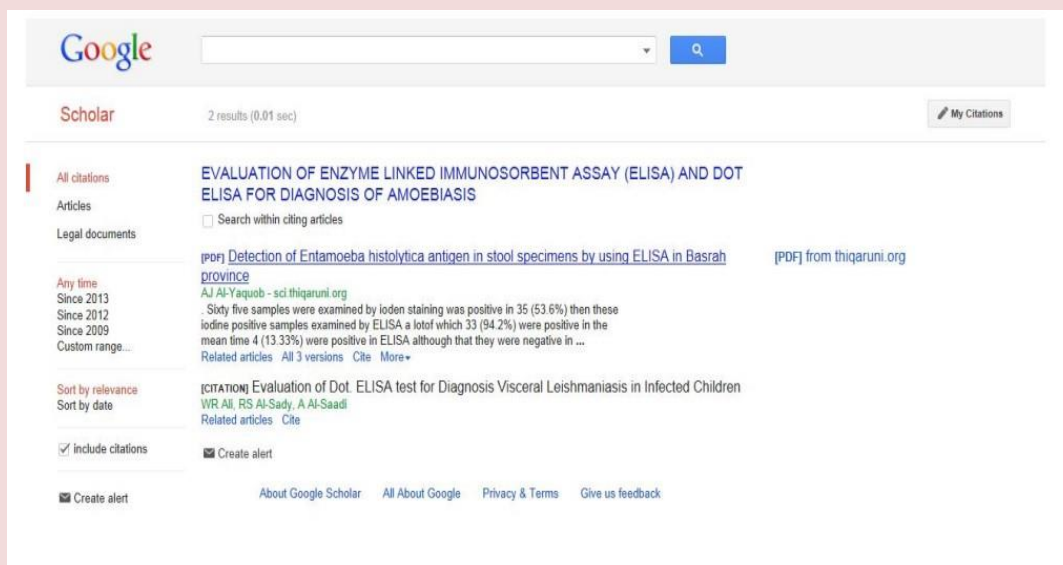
Google

Scholar

2 results (0.01 sec)

My Citations

All citations
Articles
Legal documents

Any time
Since 2013
Since 2012
Since 2009
Custom range...

Sort by relevance
Sort by date

include citations

Create alert

EVALUATION OF ENZYME LINKED IMMUNOSORBENT ASSAY (ELISA) AND DOT ELISA FOR DIAGNOSIS OF AMOEBIASIS

Search within citing articles

[PDF] Detection of Entamoeba histolytica antigen in stool specimens by using ELISA in Basrah province

[PDF] from thiqaruni.org

AJ Al-Yaqoub - sci.thiqaruni.org

. Sixty five samples were examined by ioden staining was positive in 35 (53.6%) then these iodine positive samples examined by ELISA a lotof which 33 (94.2%) were positive in the mean time 4 (13.33%) were positive in ELISA although that they were negative in ...

Related articles All 3 versions Cite More▾

[CITATION] Evaluation of Dot. ELISA test for Diagnosis Visceral Leishmaniasis in Infected Children

WR Ali, RS Al-Sady, A Al-Saadi

Related articles Cite

Create alert

About Google Scholar All About Google Privacy & Terms Give us feedback